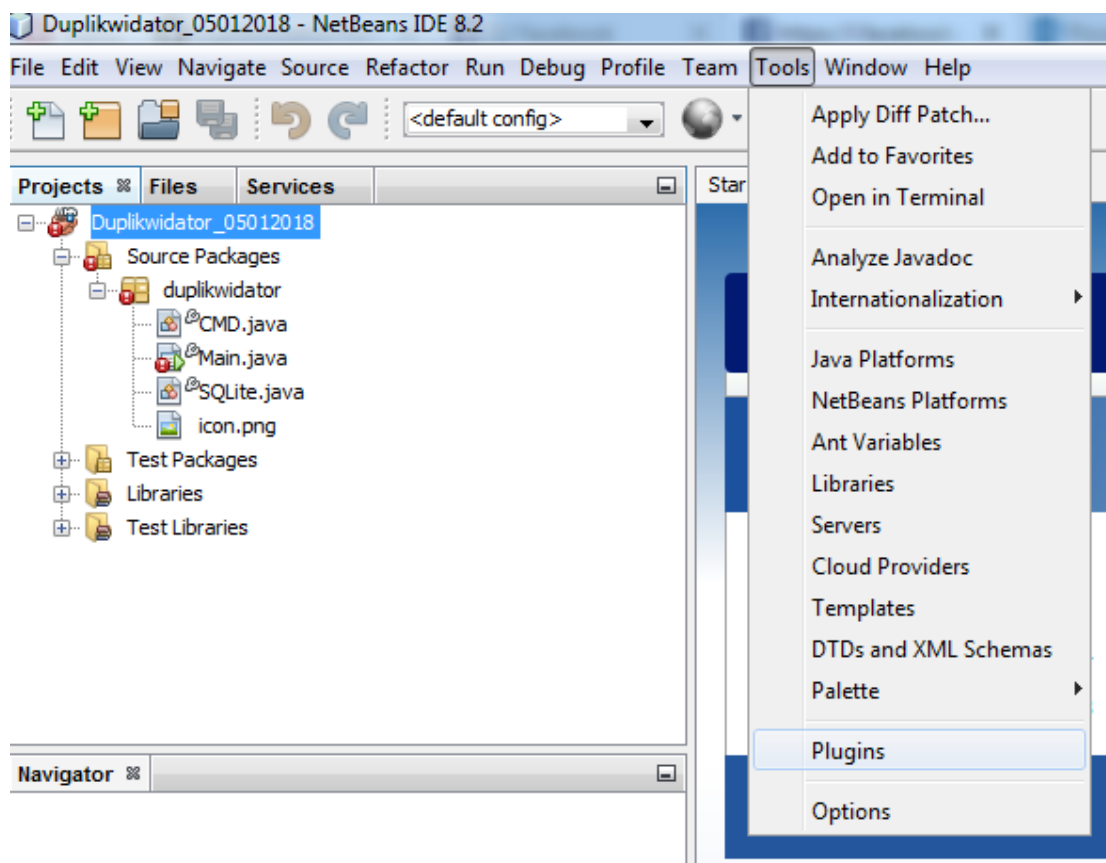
Duplikwidator_05012018 - NetBeans IDE 8.2

File Edit View Navigate Source Refactor Run Debug Profile Team Tools Window Help

<default config>

Projects Files Services

Duplikwidator_05012018
Source Packages
duplikwidator
CMD.java
Main.java
SQLite.java
icon.png
Test Packages
Libraries
Test Libraries

Navigator

Star

Apply Diff Patch...
Add to Favorites
Open in Terminal
Analyze Javadoc
Internationalization
Java Platforms
NetBeans Platforms
Ant Variables
Libraries
Servers
Cloud Providers
Templates
DTDs and XML Schemas
Palette
Plugins
Options